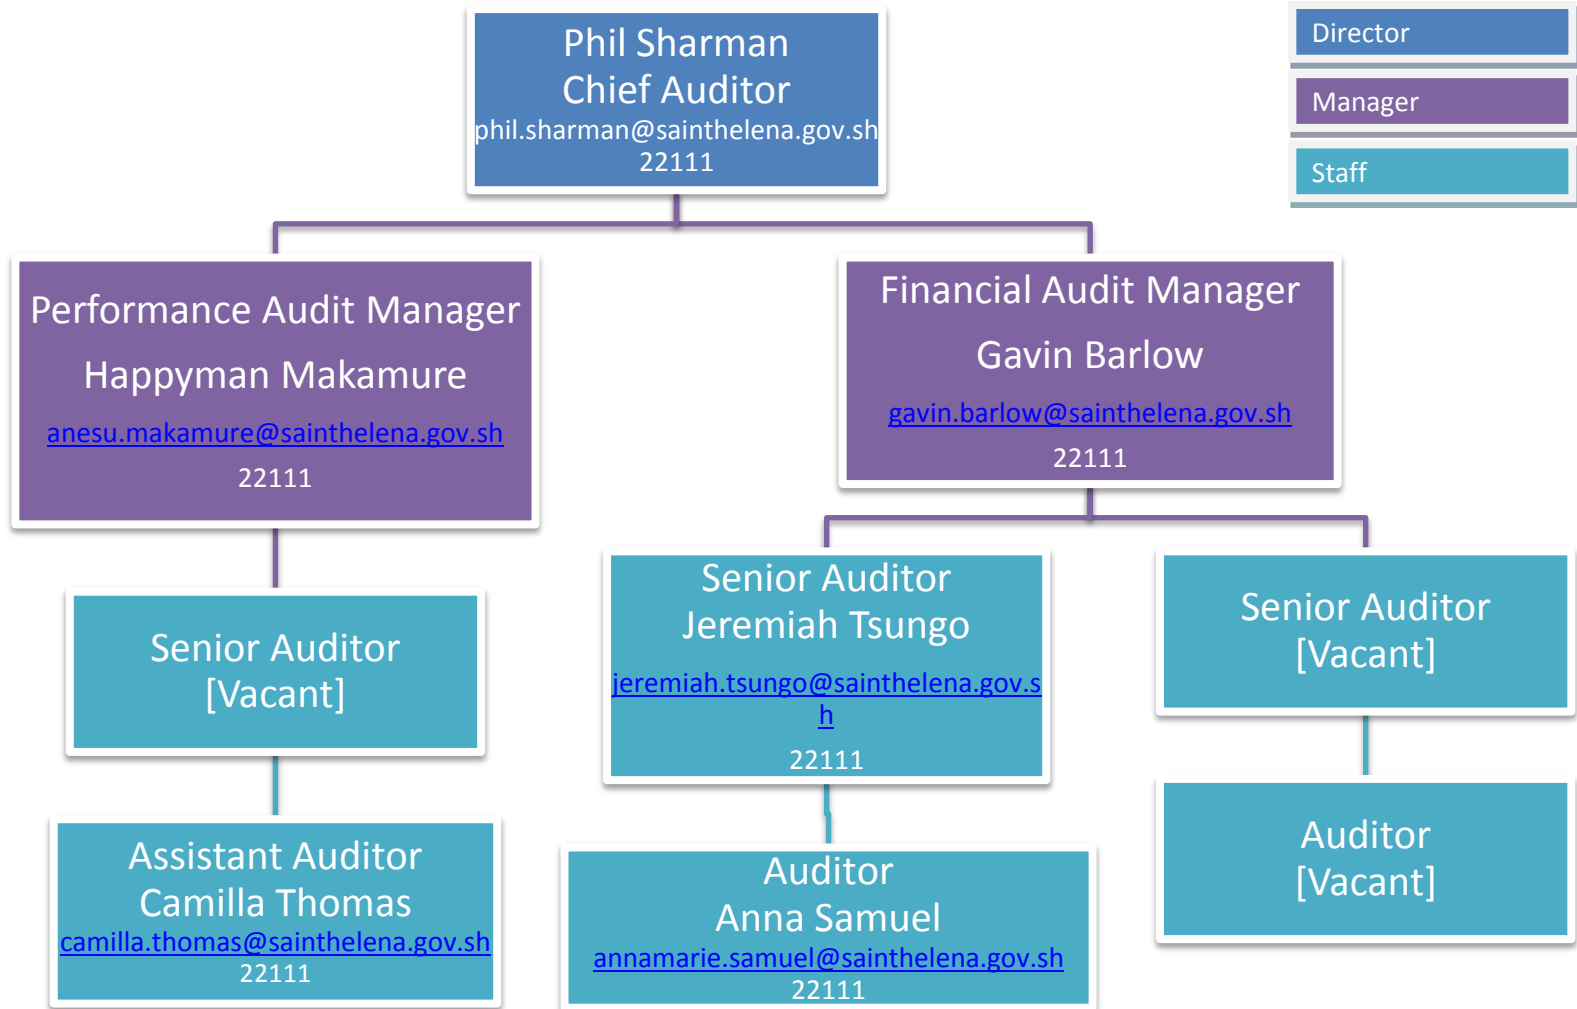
Phil Sharman
Chief Auditor
phil.sharman@sainthelena.gov.sh
22111

Director

Manager

Staff

Performance Audit Manager
Happyman Makamure
anesu.makamure@sainthelena.gov.sh
22111

Financial Audit Manager
Gavin Barlow
gavin.barlow@sainthelena.gov.sh
22111

Senior Auditor
[Vacant]

Senior Auditor
Jeremiah Tsungo
jeremiah.tsungo@sainthelena.gov.sh
22111

Senior Auditor
[Vacant]

Assistant Auditor
Camilla Thomas
camilla.thomas@sainthelena.gov.sh
22111

Auditor
Anna Samuel
annamarie.samuel@sainthelena.gov.sh
22111

Auditor
[Vacant]